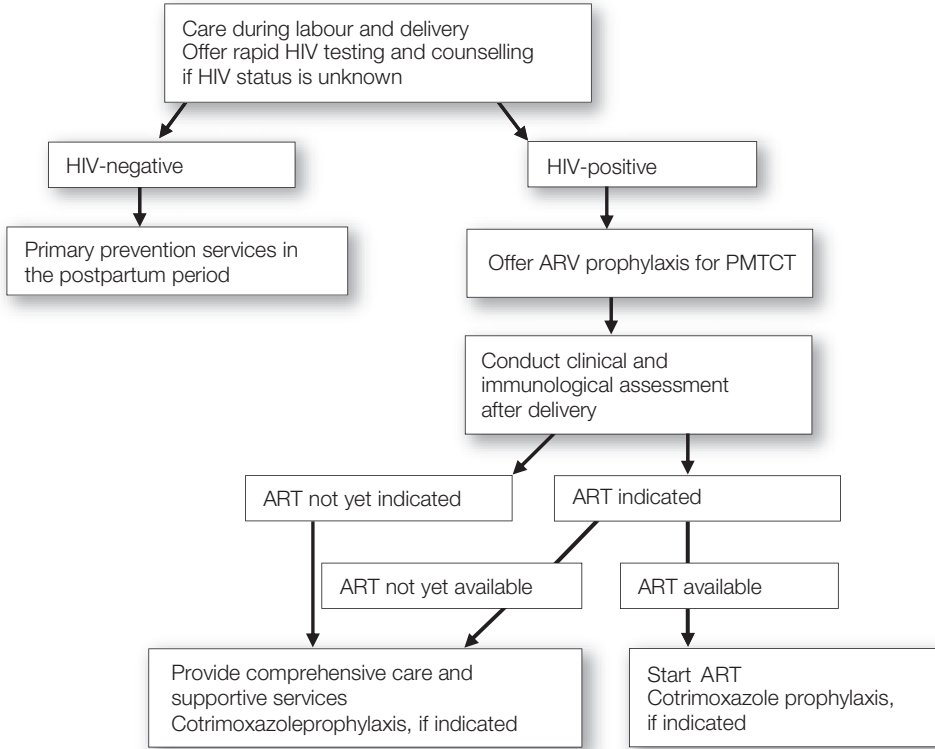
Care during labour and delivery
Offer rapid HIV testing and counselling if HIV status is unknown

HIV-negative

HIV-positive

Primary prevention services in the postpartum period

Offer ARV prophylaxis for PMTCT

Conduct clinical and immunological assessment after delivery

ART not yet indicated

ART indicated

ART not yet available

ART available

Provide comprehensive care and supportive services
Cotrimoxazoleprophylaxis, if indicated

Start ART
Cotrimoxazole prophylaxis, if indicated